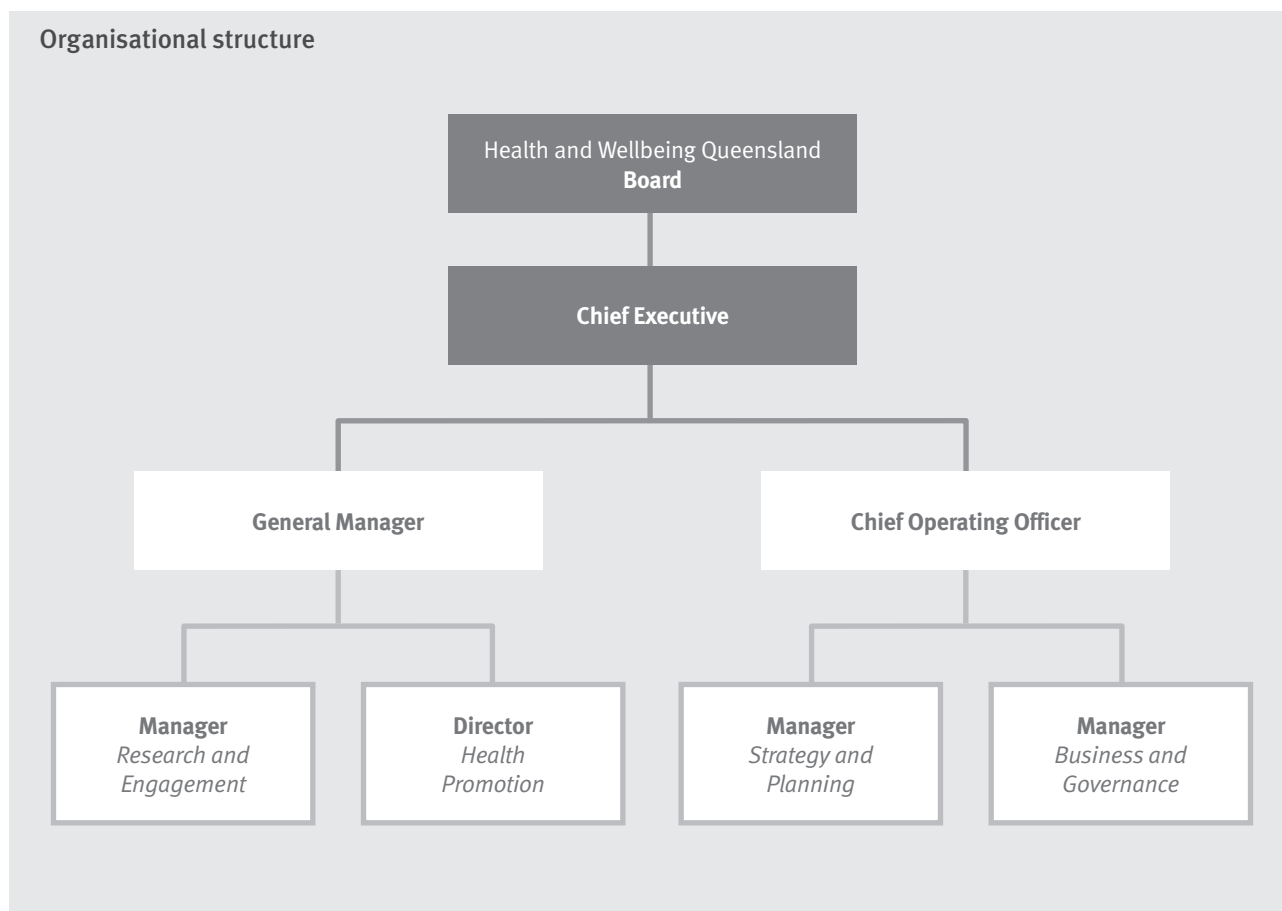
Organisational structure

Health and Wellbeing Queensland
**Board**

**Chief Executive**

**General Manager**

**Chief Operating Officer**

**Manager**
*Research and Engagement*

**Director**
*Health Promotion*

**Manager**
*Strategy and Planning*

**Manager**
*Business and Governance*